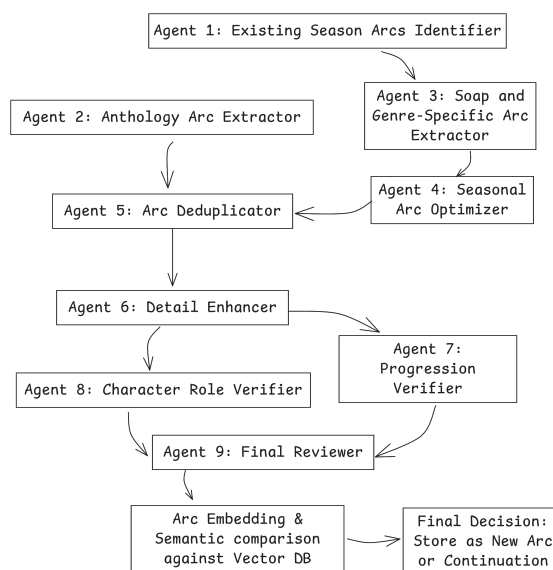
Agent 1: Existing Season Arcs Identifier

Agent 2: Anthology Arc Extractor

Agent 3: Soap and Genre-Specific Arc Extractor

Agent 4: Seasonal Arc Optimizer

Agent 5: Arc Deduplicator

Agent 6: Detail Enhancer

Agent 7: Progression Verifier

Agent 8: Character Role Verifier

Agent 9: Final Reviewer

Arc Embedding & Semantic comparison against Vector DB

Final Decision: Store as New Arc or Continuation